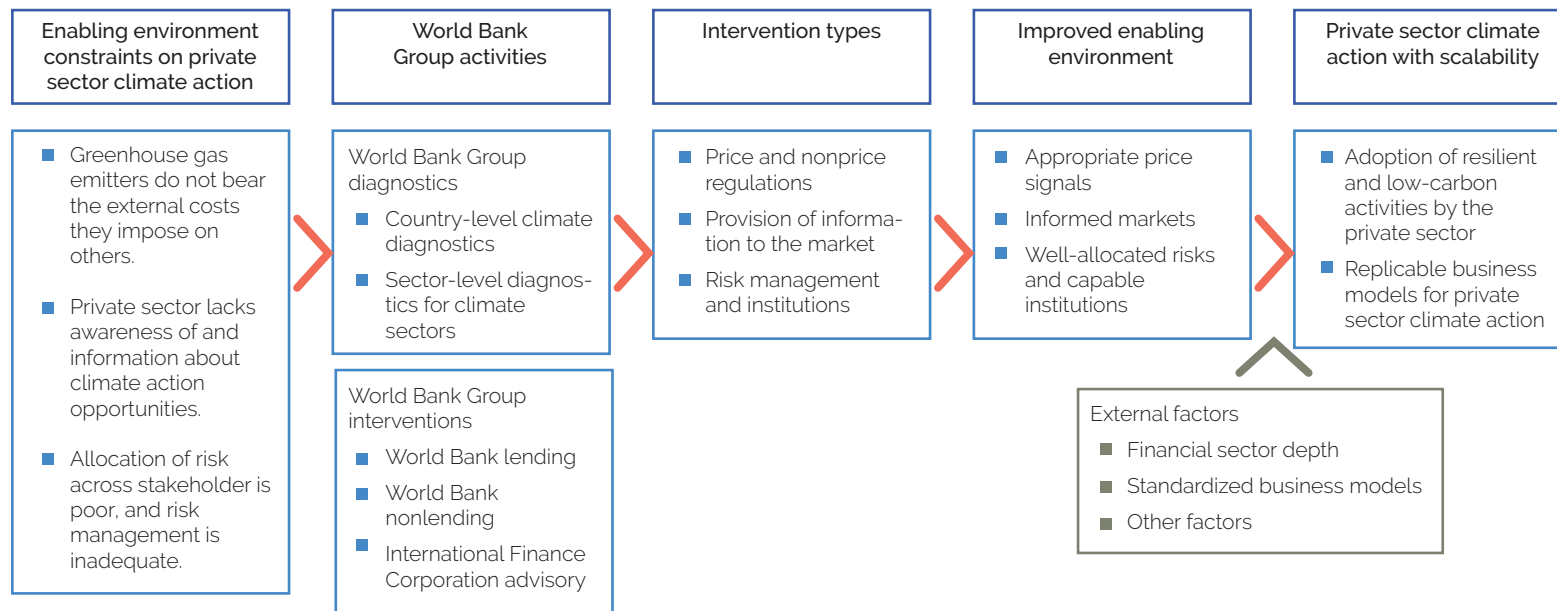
Enabling environment constraints on private sector climate action

- Greenhouse gas emitters do not bear the external costs they impose on others.
- Private sector lacks awareness of and information about climate action opportunities.
- Allocation of risk across stakeholder is poor, and risk management is inadequate.

World Bank Group activities

World Bank Group diagnostics
- Country-level climate diagnostics
- Sector-level diagnostics for climate sectors

World Bank Group interventions
- World Bank lending
- World Bank nonlending
- International Finance Corporation advisory

Intervention types

- Price and nonprice regulations
- Provision of information to the market
- Risk management and institutions

Improved enabling environment

- Appropriate price signals
- Informed markets
- Well-allocated risks and capable institutions

External factors
- Financial sector depth
- Standardized business models
- Other factors

Private sector climate action with scalability

- Adoption of resilient and low-carbon activities by the private sector
- Replicable business models for private sector climate action